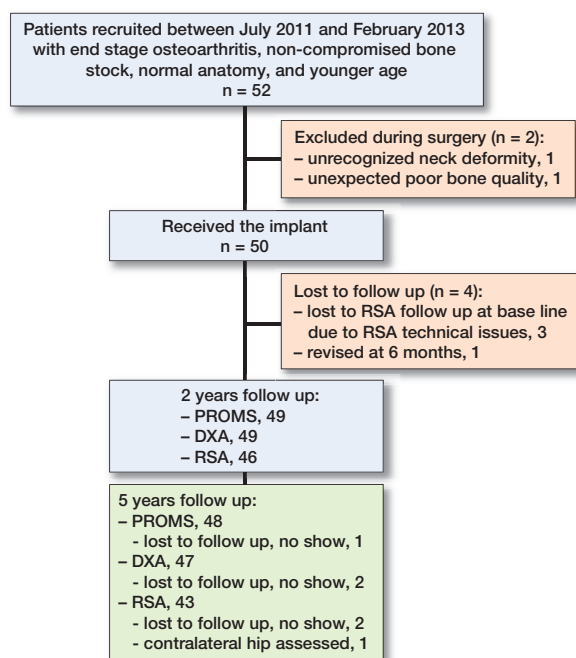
Patients recruited between July 2011 and February 2013 with end stage osteoarthritis, non-compromised bone stock, normal anatomy, and younger age
n = 52

Excluded during surgery (n = 2):
– unrecognized neck deformity, 1
– unexpected poor bone quality, 1

Received the implant
n = 50

Lost to follow up (n = 4):
– lost to RSA follow up at base line due to RSA technical issues, 3
– revised at 6 months, 1

2 years follow up:
– PROMS, 49
– DXA, 49
– RSA, 46

5 years follow up:
– PROMS, 48
- lost to follow up, no show, 1
– DXA, 47
- lost to follow up, no show, 2
– RSA, 43
- lost to follow up, no show, 2
- contralateral hip assessed, 1